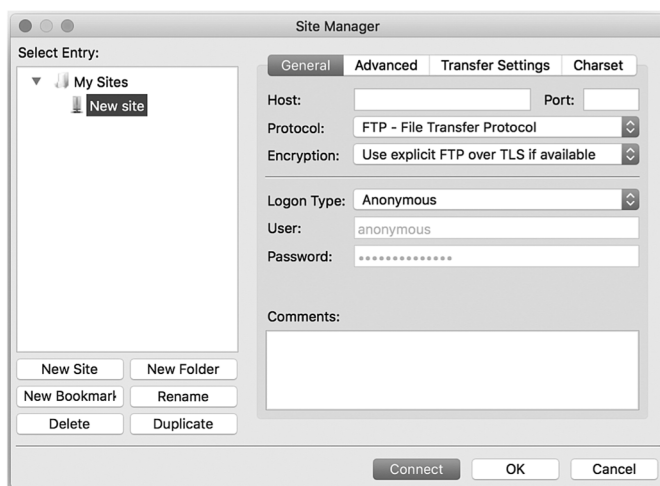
Site Manager

Select Entry:

My Sites

New site

New Site

New Folder

New Bookmark

Rename

Delete

Duplicate

General

Advanced

Transfer Settings

Charset

Host:

Port:

Protocol:

FTP - File Transfer Protocol

Encryption:

Use explicit FTP over TLS if available

Logon Type:

Anonymous

User:

anonymous

Password:

••••••••••••••

Comments:

Connect

OK

Cancel